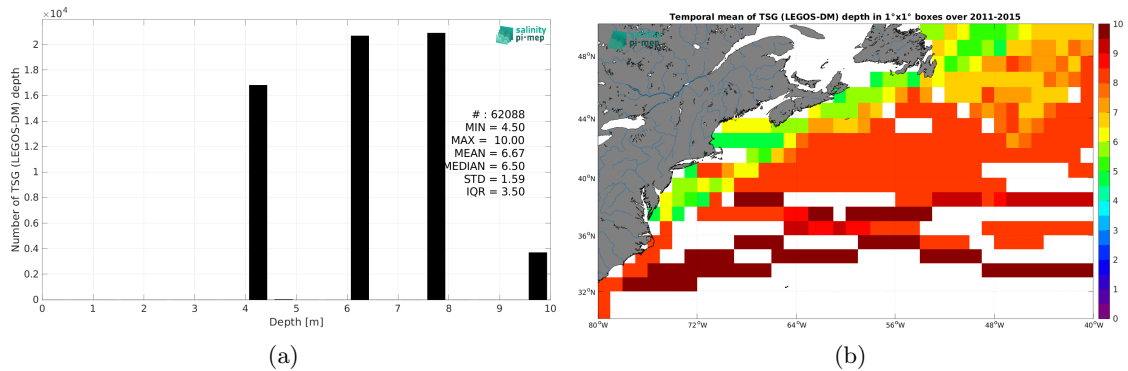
$\times 10^4$

salinity pi-mep

Number of TSG (LEGOS-DM) depth

2
1.8
1.6
1.4
1.2
1
0.8
0.6
0.4
0.2
0

0 1 2 3 4 5 6 7 8 9 10

Depth [m]

# : 62088
MIN = 4.50
MAX = 10.00
MEAN = 6.67
MEDIAN = 6.50
STD = 1.59
IQR = 3.50

(a)

Temporal mean of TSG (LEGOS-DM) depth in 1°x1° boxes over 2011-2015

salinity pi-mep

48°N
44°N
40°N
36°N
32°N

80°W 72°W 64°W 56°W 48°W 40°W

10
9
8
7
6
5
4
3
2
1
0

(b)